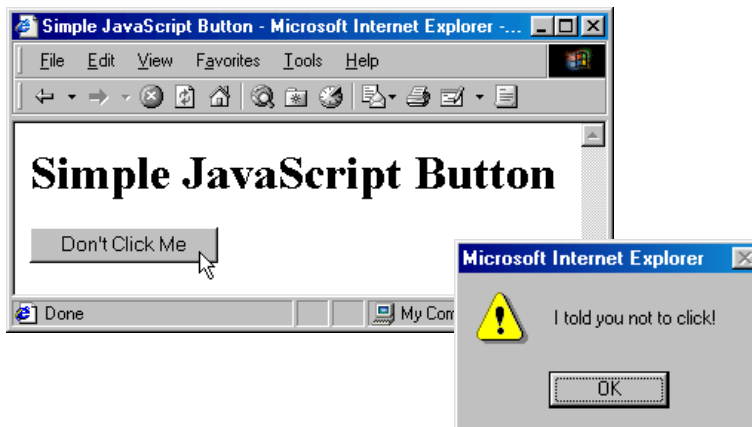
Simple JavaScript Button - Microsoft Internet Explorer -...

File Edit View Favorites Tools Help

Simple JavaScript Button

Don't Click Me

Done

My Com

Microsoft Internet Explorer

I told you not to click!

OK